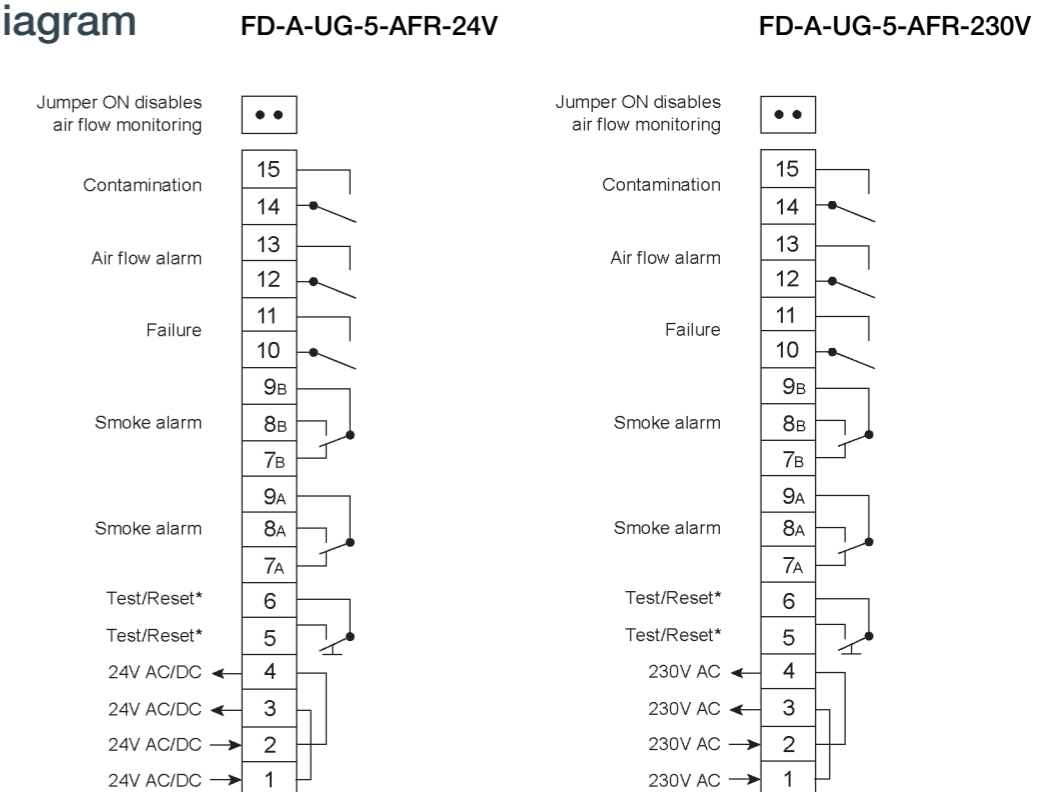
iagram

FD-A-UG-5-AFR-24V

Jumper ON disables air flow monitoring
Contamination 15 14
Air flow alarm 13 12
Failure 11 10
Smoke alarm 9B 8B 7B
Smoke alarm 9A 8A 7A
Test/Reset* 6
Test/Reset* 5
24V AC/DC 4
24V AC/DC 3
24V AC/DC 2
24V AC/DC 1

FD-A-UG-5-AFR-230V

Jumper ON disables air flow monitoring
Contamination 15 14
Air flow alarm 13 12
Failure 11 10
Smoke alarm 9B 8B 7B
Smoke alarm 9A 8A 7A
Test/Reset* 6
Test/Reset* 5
230V AC 4
230V AC 3
230V AC 2
230V AC 1